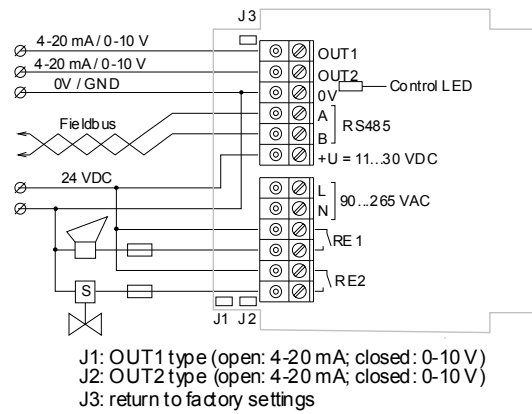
J3

4-20 mA / 0-10 V

4-20 mA / 0-10 V

0V / GND

Fieldbus

24 VDC

S

OUT1

OUT2

0V

Control LED

A

B

RS485

+U = 11...30 VDC

L

N

90...265 VAC

RE1

RE2

J1 J2

J1: OUT1 type (open: 4-20 mA; closed: 0-10 V)
J2: OUT2 type (open: 4-20 mA; closed: 0-10 V)
J3: return to factory settings